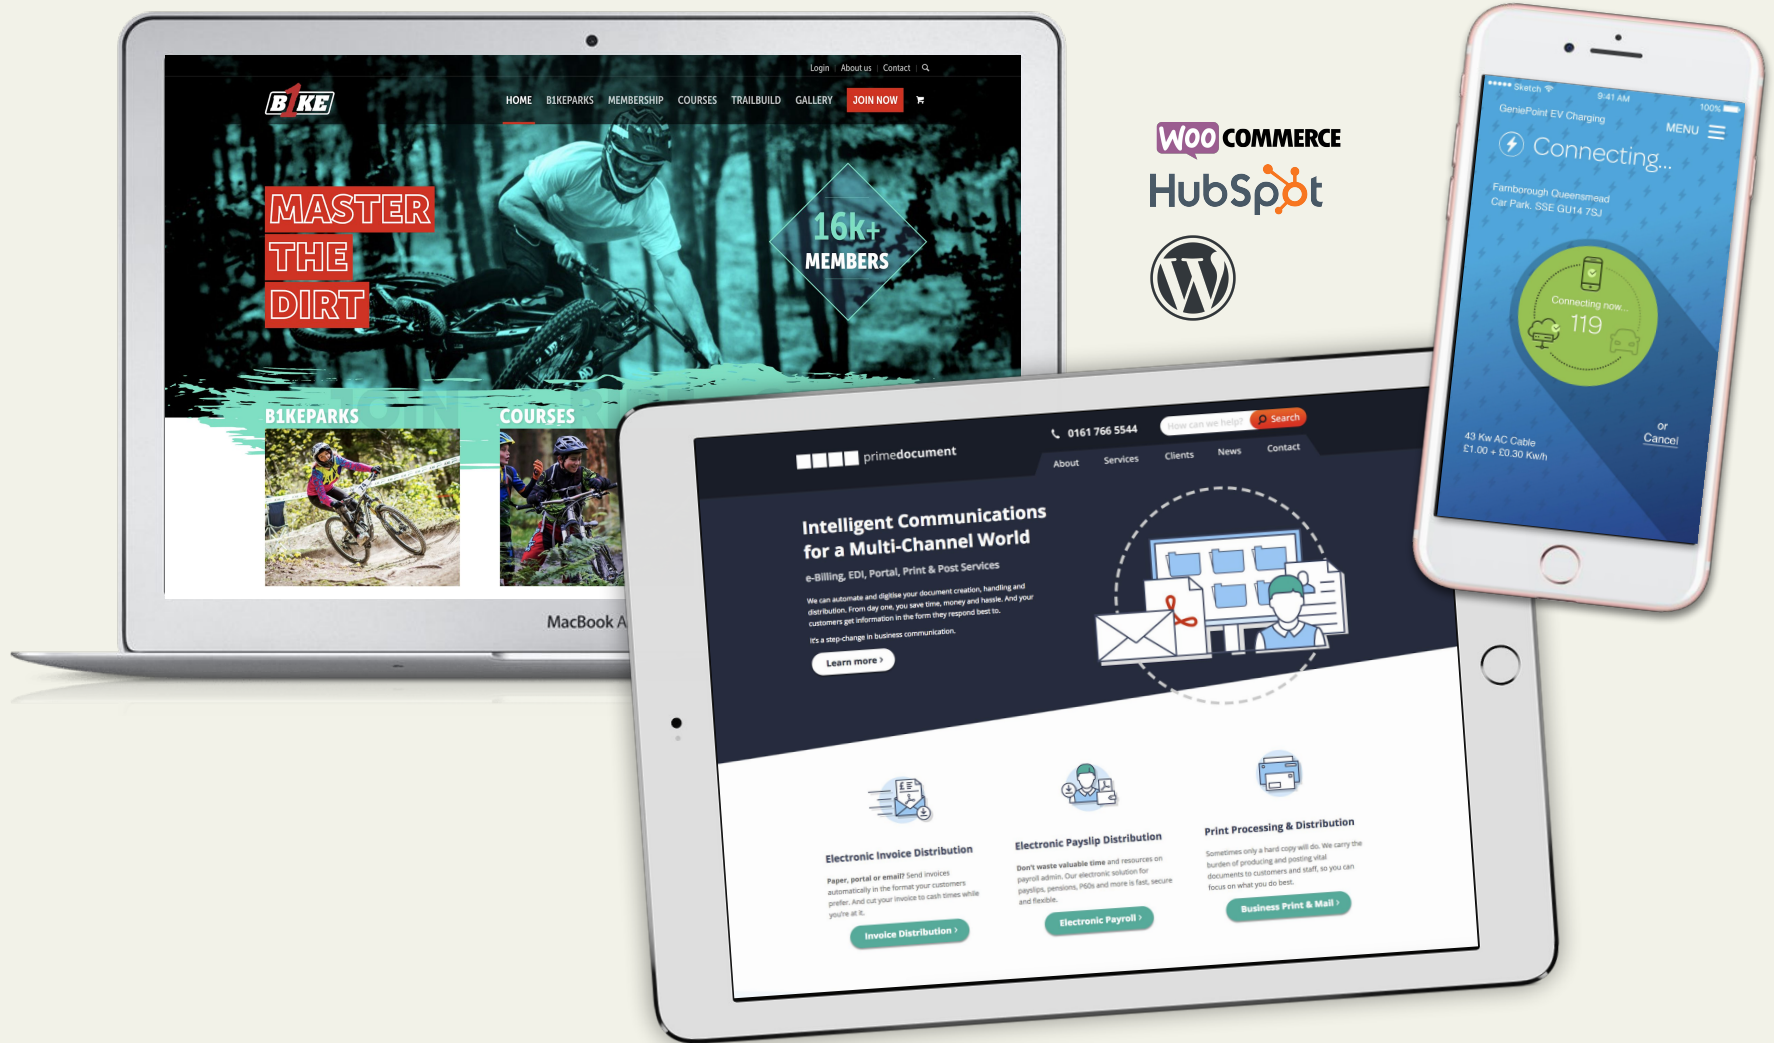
Login | About us | Contact

B1KE

HOME B1KEPARKS MEMBERSHIP COURSES TRAILBUILD GALLERY JOIN NOW

MASTER THE DIRT

16k+ MEMBERS

B1KEPARKS

COURSES

MacBook A

WOO COMMERCE

HubSpot

0161 766 5544

How can we help? Search

primedocument

About Services Clients News Contact

Intelligent Communications for a Multi-Channel World

e-Billing, EDI, Portal, Print & Post Services

We can automate and digitise your document creation, handling and distribution. From day one, you save time, money and hassle. And your customers get information in the form they respond best to.

It's a step-change in business communication.

Learn more ›

Electronic Invoice Distribution

Paper, portal or email? Send invoices automatically in the format your customers prefer. And cut your invoice to cash times while you're at it.

Invoice Distribution ›

Electronic Payslip Distribution

Don't waste valuable time and resources on payroll admin. Our electronic solution for payslips, pensions, P60s and more is fast, secure and flexible.

Electronic Payroll ›

Print Processing & Distribution

Sometimes only a hard copy will do. We carry the burden of producing and posting vital documents to customers and staff, so you can focus on what you do best.

Business Print & Mail ›

Sketch 9:41 AM 100%

GeniePoint EV Charging

MENU

Connecting...

Farnborough Queensmead Car Park, SSE GU14 7SJ

Connecting now...

119

43 Kw AC Cable
£1.00 + £0.30 Kw/h

or
Cancel